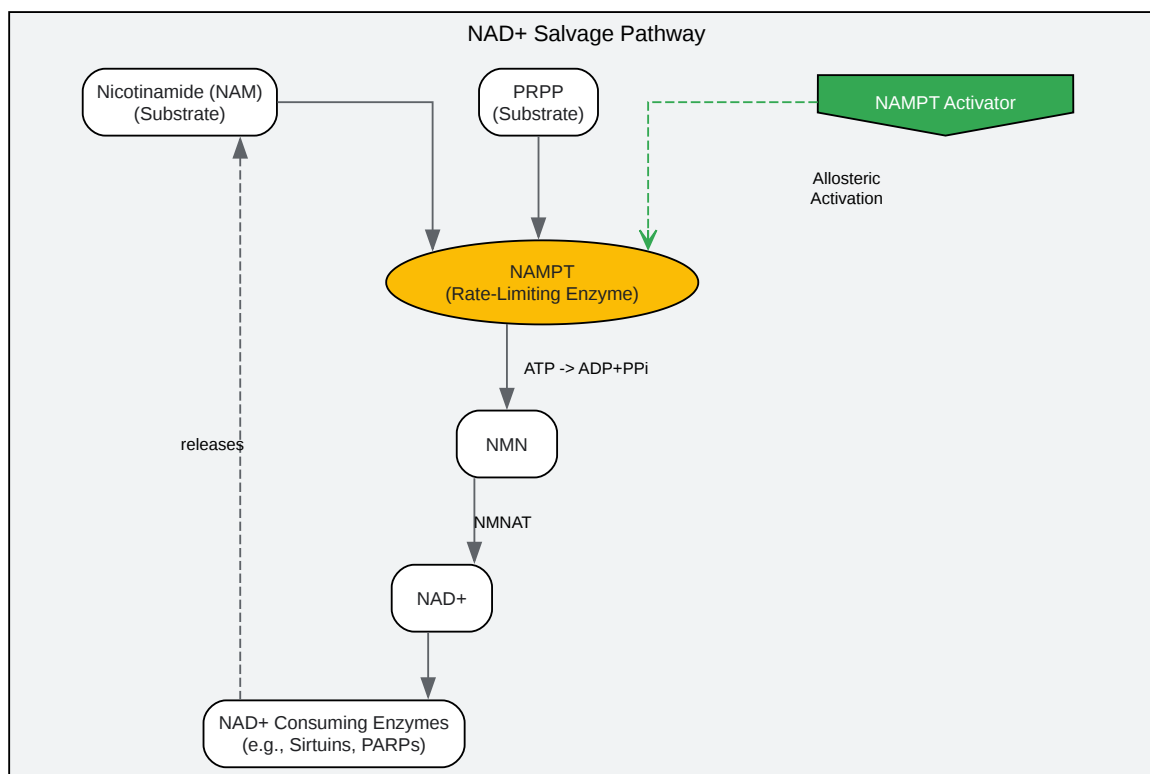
NAD+ Salvage Pathway

Nicotinamide (NAM)
(Substrate)

PRPP
(Substrate)

NAMPT Activator

Allosteric
Activation

NAMPT
(Rate-Limiting Enzyme)

ATP -> ADP+PPi

releases

NMN

NMNAT

NAD+

NAD+ Consuming Enzymes
(e.g., Sirtuins, PARPs)